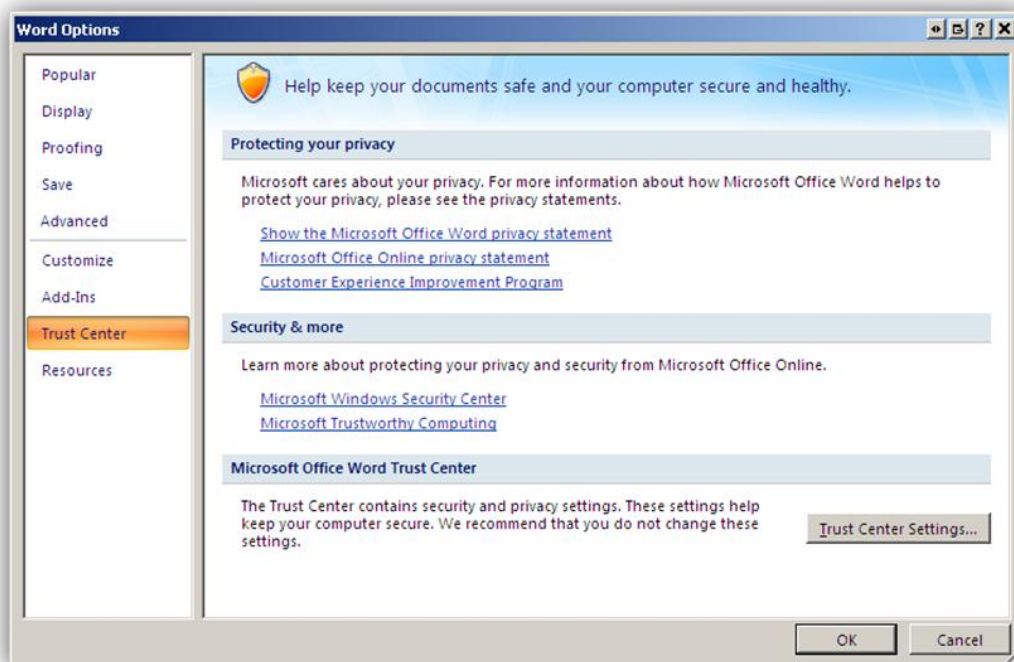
Word Options

?

Popular
Display
Proofing
Save
Advanced
Customize
Add-Ins
Trust Center
Resources

Help keep your documents safe and your computer secure and healthy.

Protecting your privacy

Microsoft cares about your privacy. For more information about how Microsoft Office Word helps to protect your privacy, please see the privacy statements.

Show the Microsoft Office Word privacy statement
Microsoft Office Online privacy statement
Customer Experience Improvement Program

Security & more

Learn more about protecting your privacy and security from Microsoft Office Online.

Microsoft Windows Security Center
Microsoft Trustworthy Computing

Microsoft Office Word Trust Center

The Trust Center contains security and privacy settings. These settings help keep your computer secure. We recommend that you do not change these settings.

Trust Center Settings...

OK
Cancel